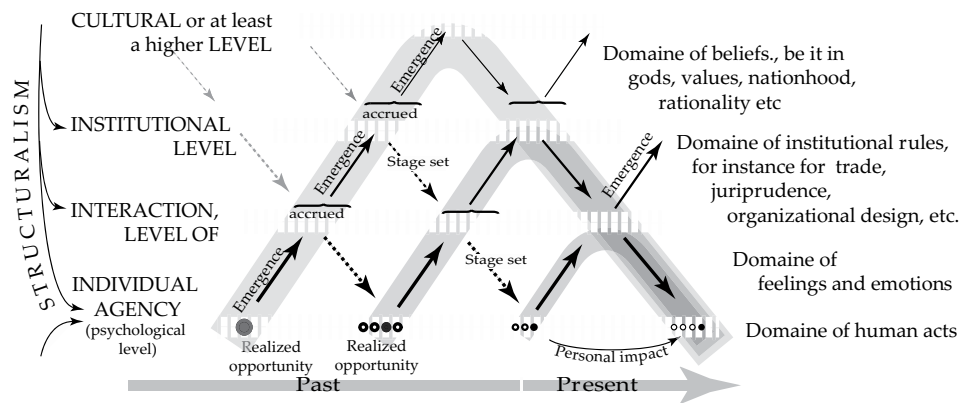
STRUCTURALISM

CULTURAL or at least a higher LEVEL

INSTITUTIONAL LEVEL

INTERACTION, LEVEL OF

INDIVIDUAL AGENCY (psychological level)

Emergence

accrued

Emergence

Stage set

accrued

Emergence

Stage set

Emergence

Realized opportunity

Realized opportunity

Personal impact

Domaine of beliefs., be it in gods, values, nationhood, rationality etc

Domaine of institutional rules, for instance for trade, juriprudence, organizational design, etc.

Domaine of feelings and emotions

Domaine of human acts

Past

Present